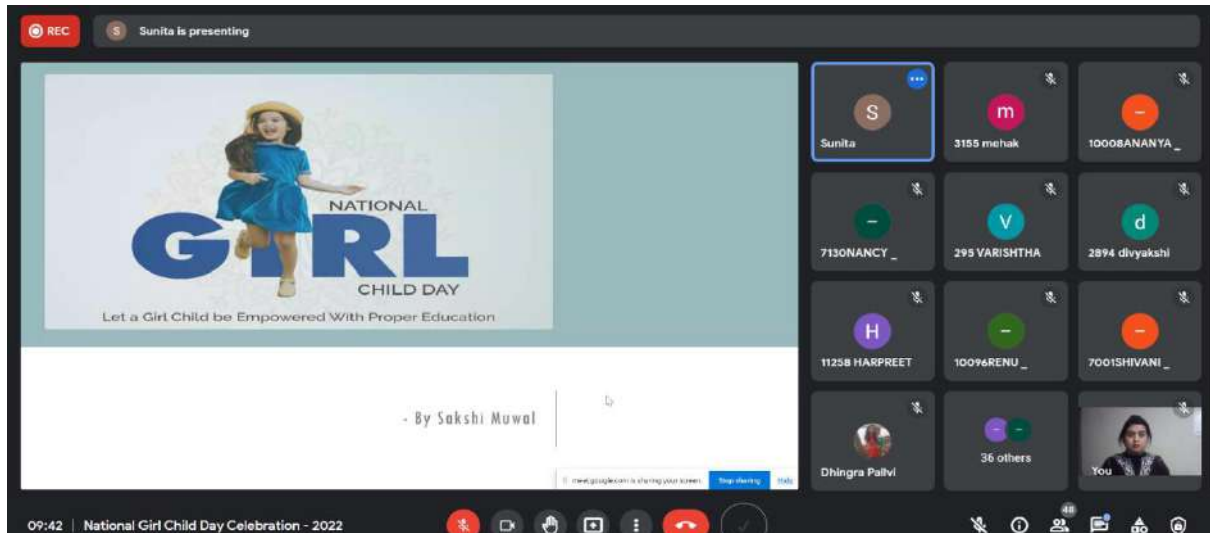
REC

S Sunita is presenting

NATIONAL
GIRL
CHILD DAY

Let a Girl Child be Empowered With Proper Education

- By Sakshi Muwal

meet.google.com is sharing your screen. Stop sharing Hide

S
Sunita

m
3155 mehak

10008ANANYA _

7130NANCY _

V
295 VARISHTHA

d
2894 divyakshi

H
11258 HARPREET

10096RENU _

7001SHIVANI _

Dhingra Pallvi

36 others

You

09:42 | National Girl Child Day Celebration - 2022

48